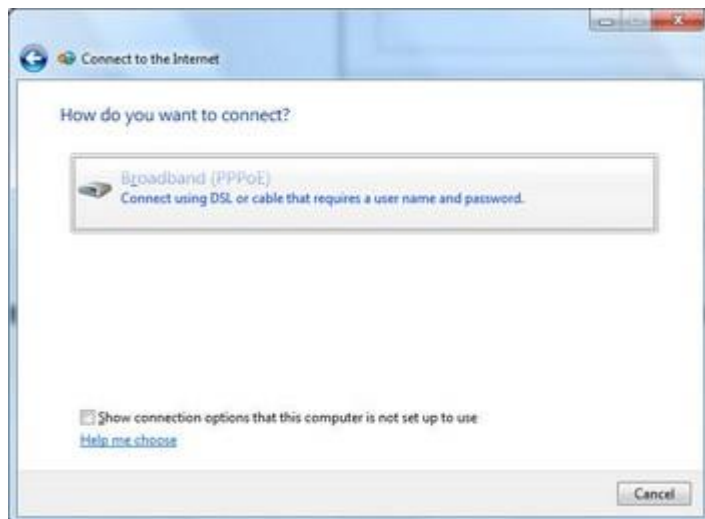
Connect to the Internet

How do you want to connect?

Broadband (PPPoE)
Connect using DSL or cable that requires a user name and password.

Show connection options that this computer is not set up to use

Help me choose

Cancel